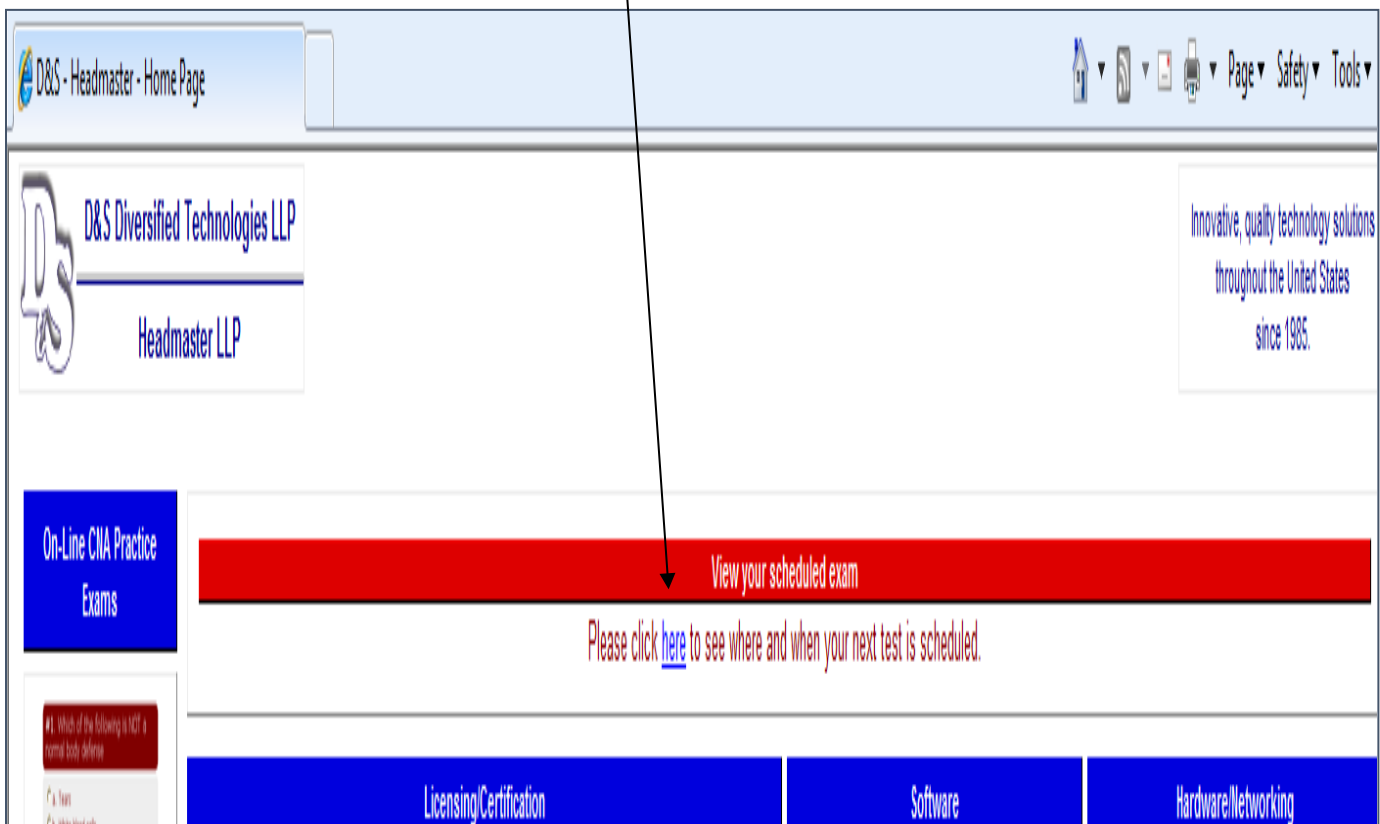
D&S - Headmaster - Home Page

Page ▾ Safety ▾ Tools ▾

D&S Diversified Technologies LLP

Headmaster LLP

Innovative, quality technology solutions throughout the United States since 1985.

On-Line CNA Practice Exams

#1. Which of the following is NOT a normal body defense

Tears

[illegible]

View your scheduled exam

Please click here to see where and when your next test is scheduled.

Licensing/Certification

Software

Hardware/Networking